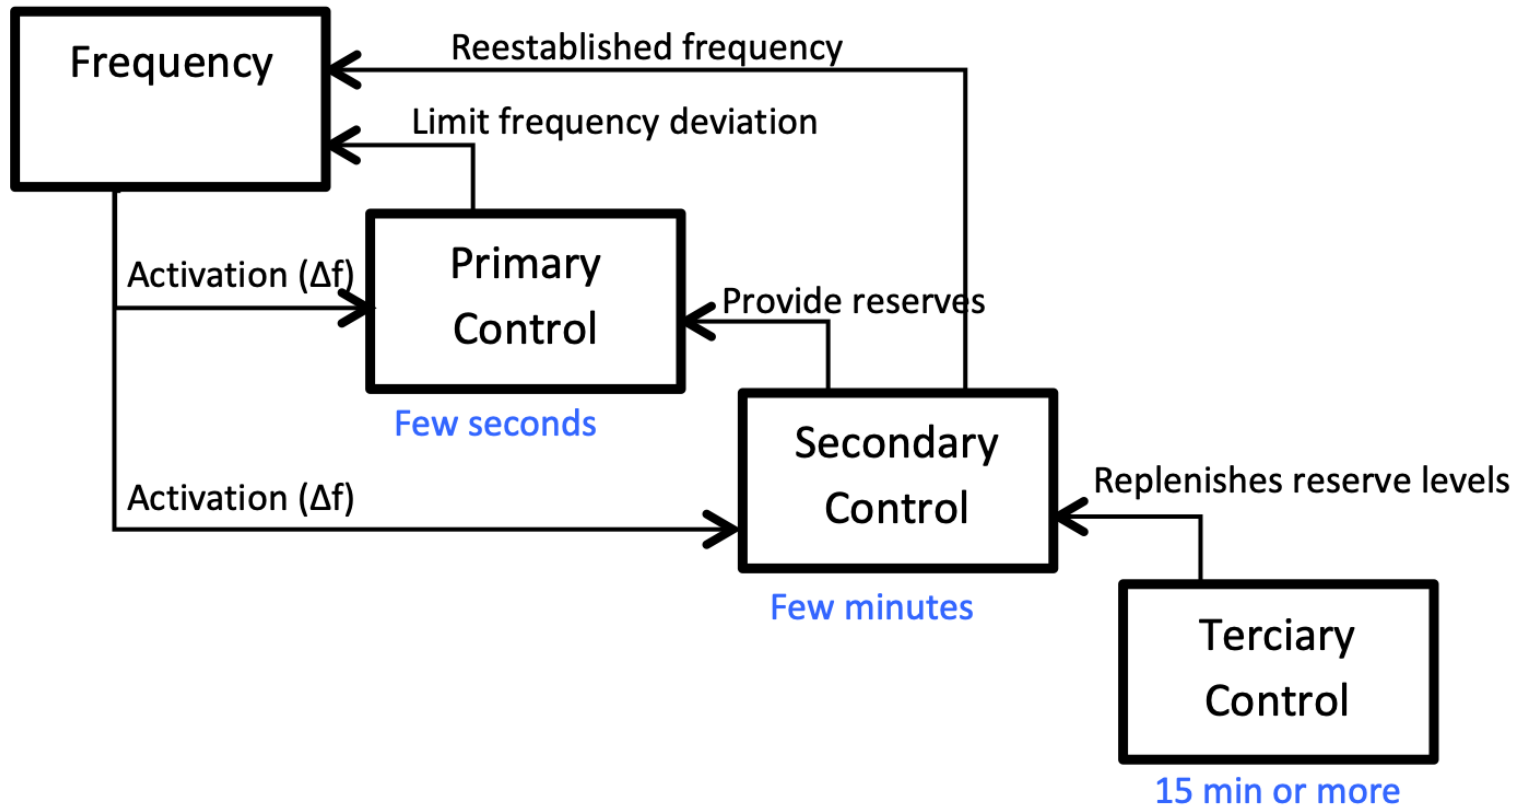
Frequency

Reestablished frequency

Limit frequency deviation

Activation (Δf)

Primary Control

Provide reserves

Few seconds

Secondary Control

Activation (Δf)

Replenishes reserve levels

Few minutes

Terciary Control

15 min or more